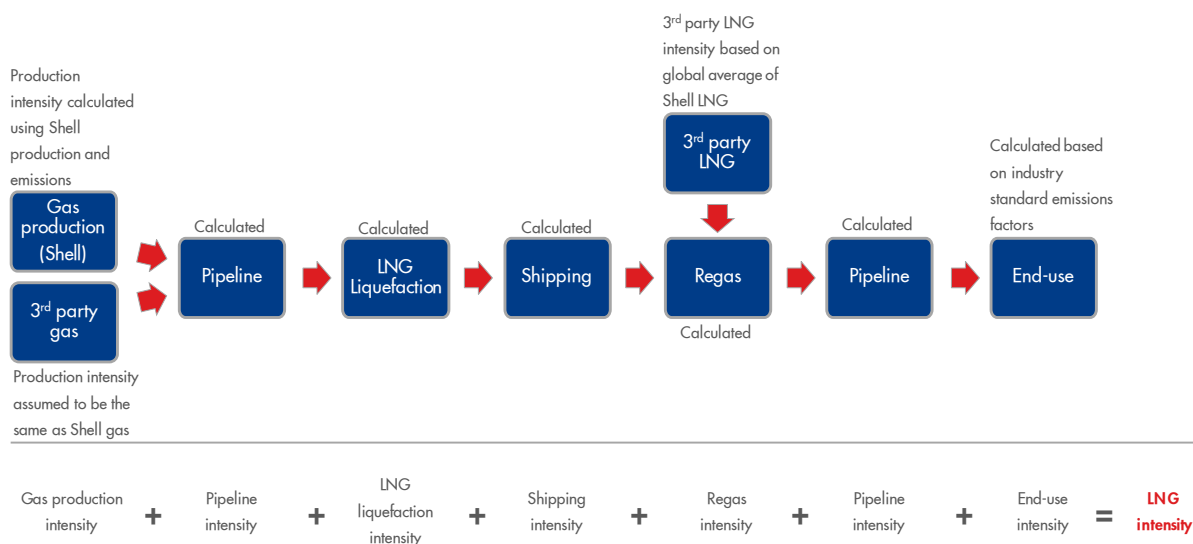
3$^{rd}$ party LNG intensity based on global average of Shell LNG

Production intensity calculated using Shell production and emissions

Gas production (Shell)

3$^{rd}$ party gas

Production intensity assumed to be the same as Shell gas

Calculated

Pipeline

Calculated

LNG Liquefaction

Calculated

Shipping

3$^{rd}$ party LNG

Regas

Calculated

Calculated

Pipeline

Calculated based on industry standard emissions factors

End-use

Gas production intensity + Pipeline intensity + LNG liquefaction intensity + Shipping intensity + Regas intensity + Pipeline intensity + End-use intensity = LNG intensity